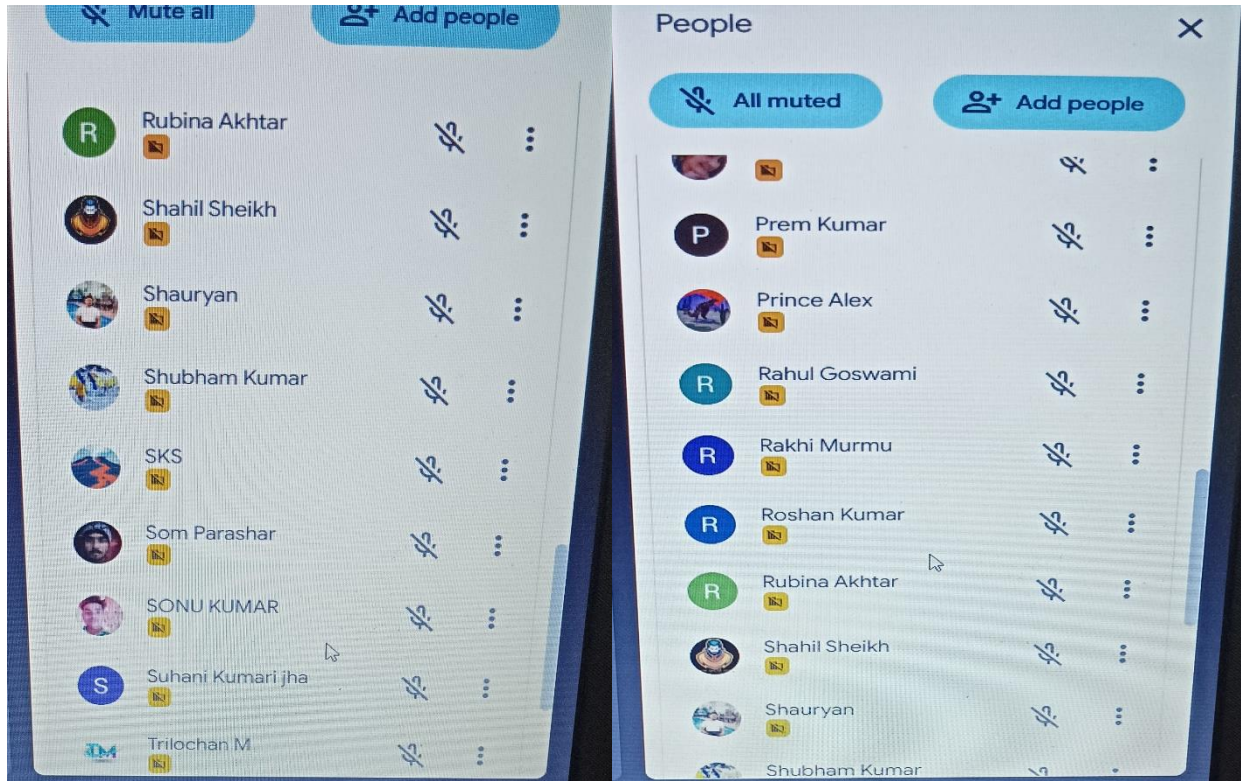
Mute all
Add people

R
Rubina Akhtar

Shahil Sheikh

Shauryan

Shubham Kumar

SKS

Som Parashar

SONU KUMAR

S
Suhani Kumari jha

Trilochan M

People

All muted
Add people

P
Prem Kumar

Prince Alex

R
Rahul Goswami

R
Rakhi Murmu

R
Roshan Kumar

R
Rubina Akhtar

Shahil Sheikh

Shauryan

Shubham Kumar